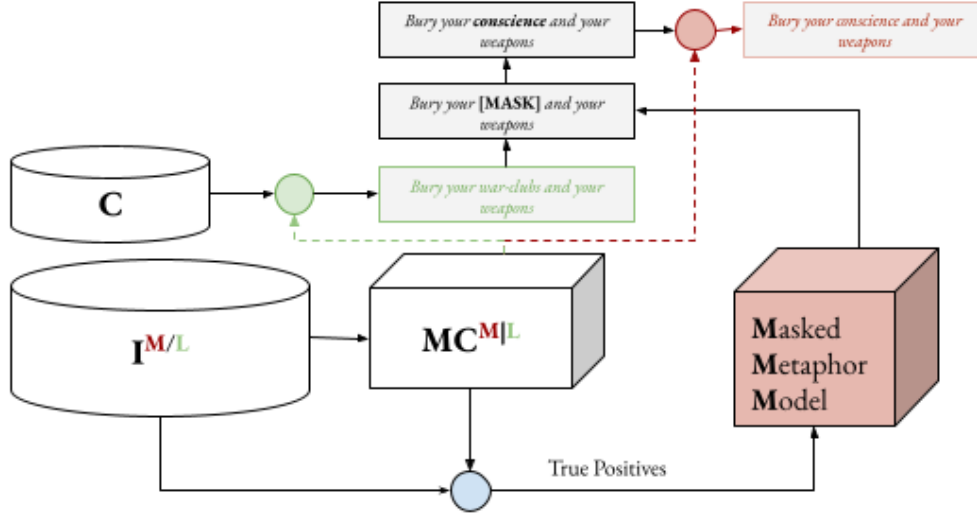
Bury your **conscience** and your weapons

Bury your conscience and your weapons

Bury your [MASK] and your weapons

C

Bury your war-clubs and your weapons

$I^{M/L}$

$MC^{M|L}$

Masked Metaphor Model

True Positives